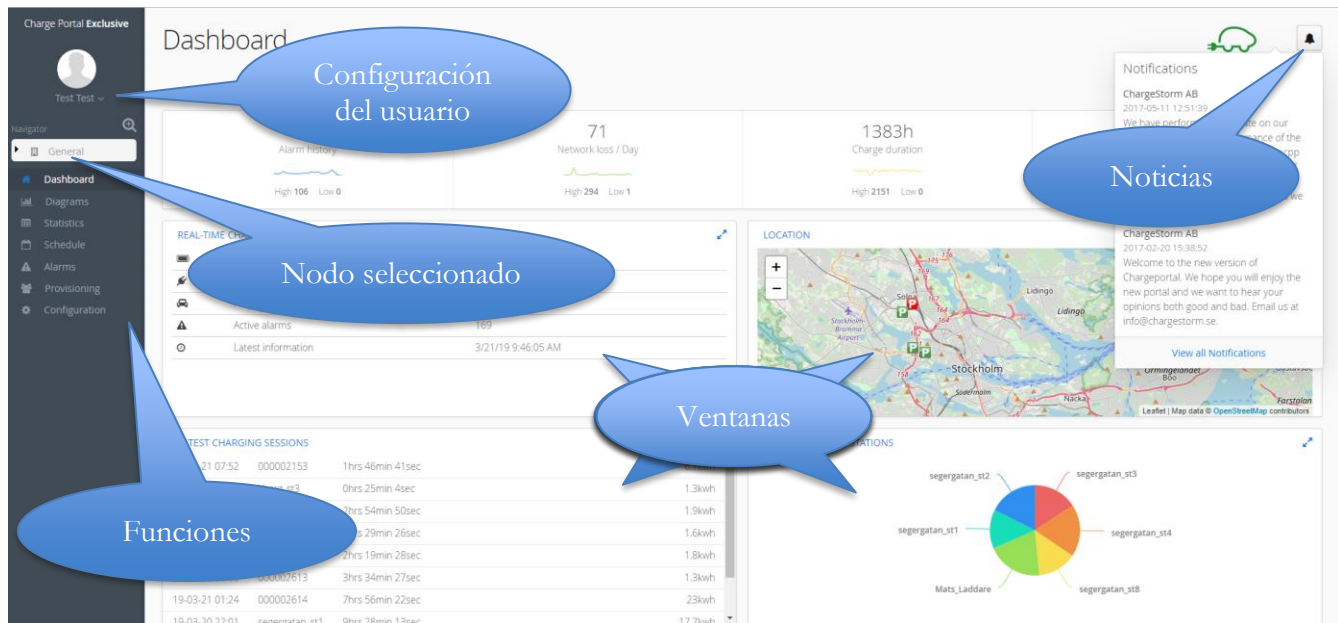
Charge Portal Exclusive

Test Test

Navigator

General

Dashboard
Diagrams
Statistics
Schedule
Alarms
Provisioning
Configuration

Dashboard

Configuración del usuario

Nodo seleccionado

Funciones

Ventanas

Noticias

Alarm history
High 106 Low 0

71
Network loss / Day
High 294 Low 1

1383h
Charge duration
High 2151 Low 0

REAL-TIME CH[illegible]

Active alarms 169
Latest information 3/21/19 9:46:05 AM

LOCATION

+
−

Stockholm
Lidingö
Nacka
Södermalm
Stockholm-Bromma Airport

Leaflet | Map data © OpenStreetMap contributors

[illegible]TEST CHARGING SESSIONS

| | | | |
|---|---|---|---|
| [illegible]21 07:52 | 000002153 | 1hrs 46min 41sec | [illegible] |
| | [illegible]st3 | 0hrs 25min 4sec | 1.3kwh |
| | | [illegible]hrs 54min 50sec | 1.9kwh |
| | | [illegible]s 29min 26sec | 1.6kwh |
| | | 2hrs 19min 28sec | 1.8kwh |
| | 000002613 | 3hrs 34min 27sec | 1.3kwh |
| 19-03-21 01:24 | 000002614 | 7hrs 56min 22sec | 23kwh |
| 19-03-20 22:01 | segergatan_st1 | 9hrs 28min 13sec | 17.7kwh |

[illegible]TATIONS

segergatan_st2
segergatan_st3
segergatan_st1
segergatan_st4
Mats_Laddare
segergatan_st8

Notifications

ChargeStorm AB
2017-05-11 12:51:39
We have perfor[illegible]te on our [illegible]ance of the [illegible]cpp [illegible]we

ChargeStorm AB
2017-02-20 15:38:52
Welcome to the new version of Chargeportal. We hope you will enjoy the new portal and we want to hear your opinions both good and bad. Email us at info@chargestorm.se.

View all Notifications